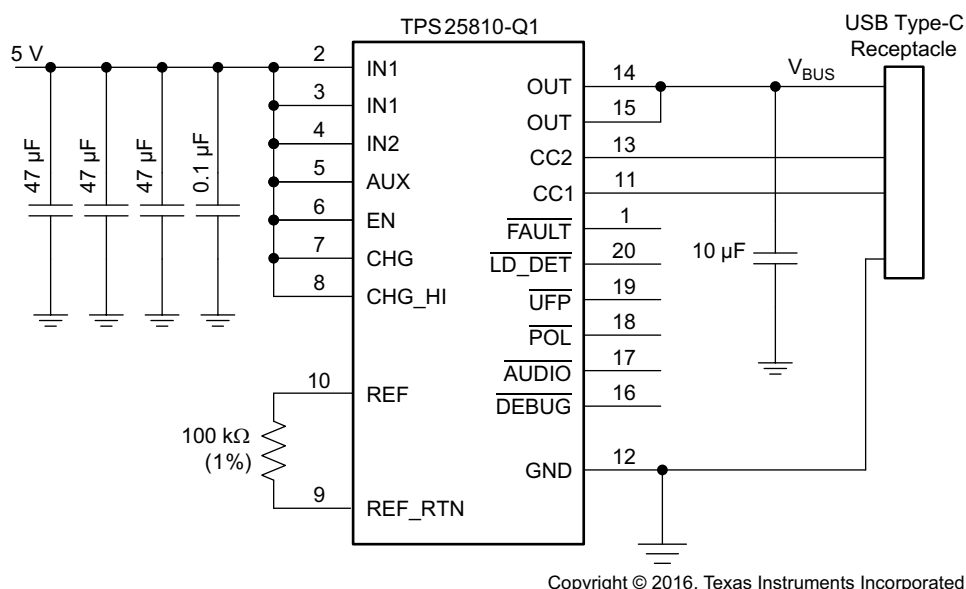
TPS25810-Q1

USB Type-C Receptacle

5 V

47 µF 47 µF 47 µF 0.1 µF

2 IN1
3 IN1
4 IN2
5 AUX
6 EN
7 CHG
8 CHG_HI

10 REF
100 kΩ (1%)
9 REF_RTN

OUT 14
OUT 15
CC2 13
CC1 11
$\overline{FAULT}$ 1
$\overline{LD\_DET}$ 20
$\overline{UFP}$ 19
$\overline{POL}$ 18
$\overline{AUDIO}$ 17
$\overline{DEBUG}$ 16
GND 12

$V_{BUS}$

10 µF

Copyright © 2016, Texas Instruments Incorporated